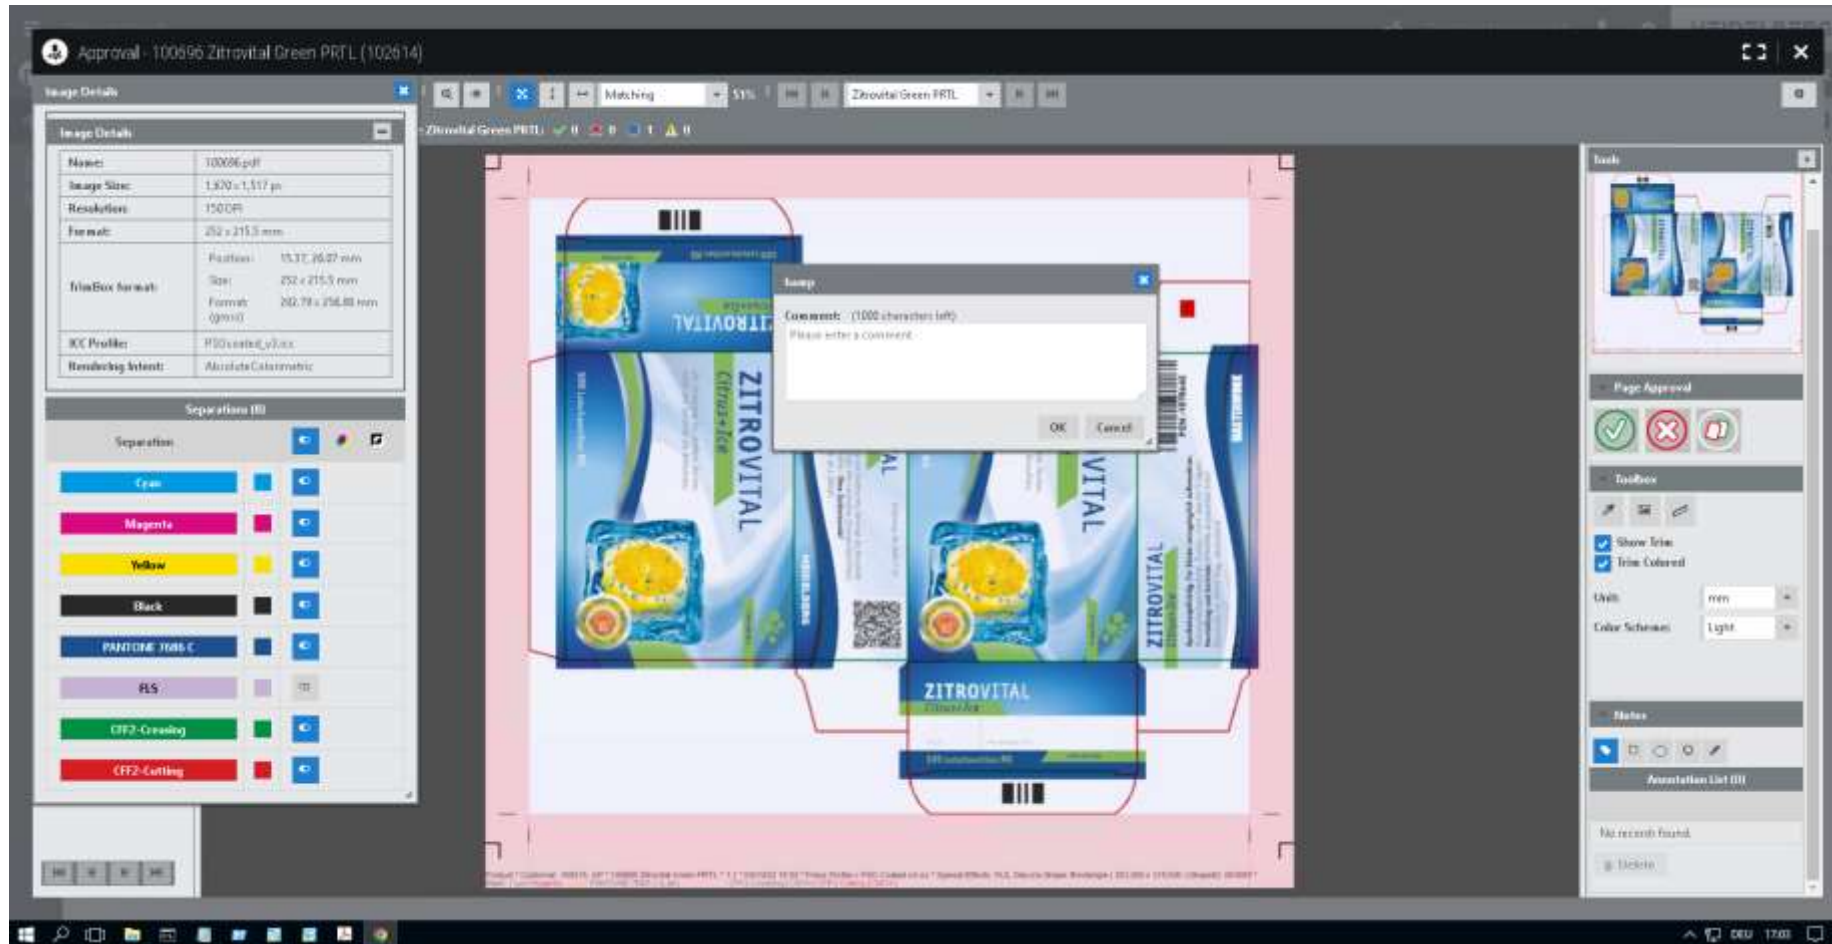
Approval - 100596 Zitrovital Green PRTL (102614)

Image Details

Matching 51% Zitrovital Green PRTL

Zitrovital Green PRTL: 0 0 1 0

Image Details

| Name: | 100596.pdf |
|---|---|
| Image Size: | 1,670 x 1,517 px |
| Resolution: | 150 DPI |
| Format: | 252 x 215.5 mm |
| TrimBox format: | Position: 15.17, 20.07 mm; Size: 252 x 215.5 mm; Format (gross): 282.79 x 256.88 mm |
| ICC Profile: | PSOcoated_v3.icc |
| Rendering Intent: | AbsoluteColorimetric |

Separations (8)

Separation

Cyan
Magenta
Yellow
Black
PANTONE 7686 C
RS
CFF2-Creasing
CFF2-Cutting

Stamp

Comment: (1000 characters left)

Please enter a comment

OK Cancel

ZITROVITAL
Citrus+Ice
ZITROVITAL
ZITROVITAL
VITAL
ZITROVITAL

Tools

Page Approval

Toolbox

Show Trim
Trim Colored

Units mm
Color Scheme Light

Notes

Annotation List (0)

No records found.

Delete

DEU 17:03